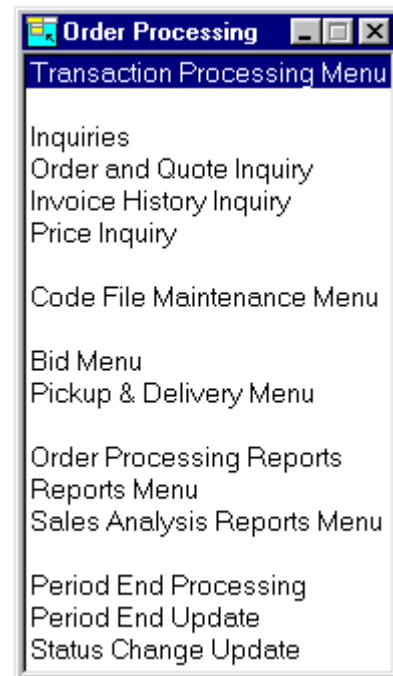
Order Processing

Transaction Processing Menu

Inquiries
Order and Quote Inquiry
Invoice History Inquiry
Price Inquiry

Code File Maintenance Menu

Bid Menu
Pickup & Delivery Menu

Order Processing Reports
Reports Menu
Sales Analysis Reports Menu

Period End Processing
Period End Update
Status Change Update